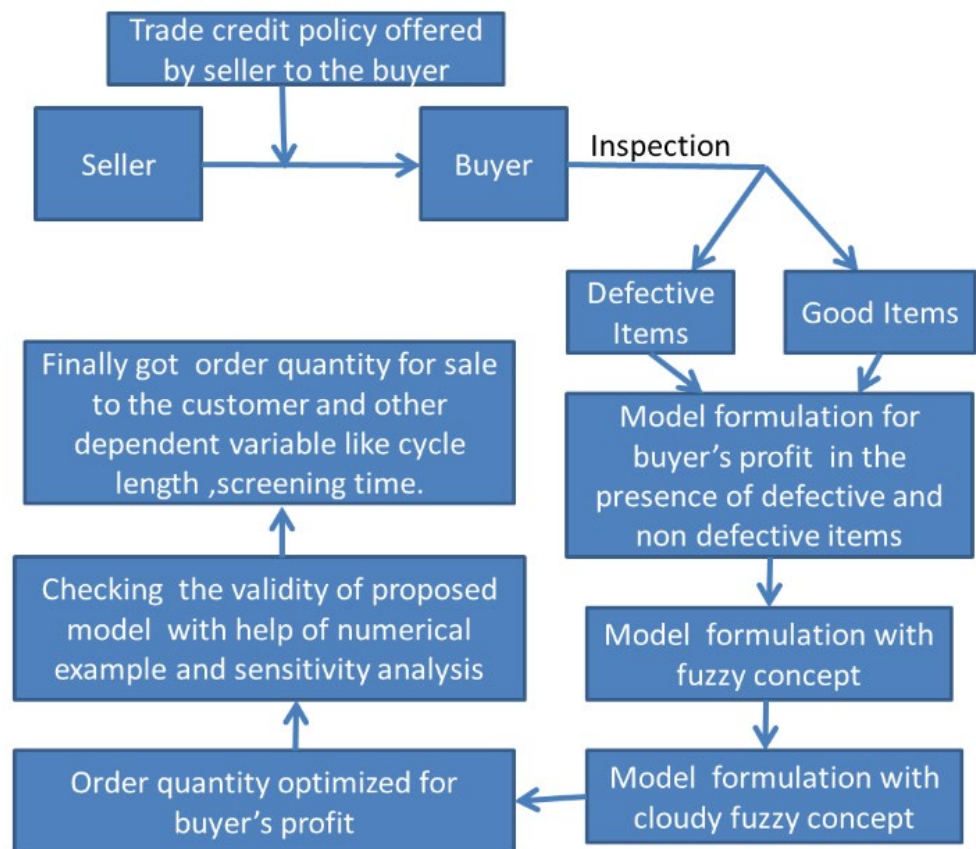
Trade credit policy offered by seller to the buyer

Seller

Buyer

Inspection

Defective Items

Good Items

Model formulation for buyer's profit in the presence of defective and non defective items

Model formulation with fuzzy concept

Model formulation with cloudy fuzzy concept

Order quantity optimized for buyer's profit

Checking the validity of proposed model with help of numerical example and sensitivity analysis

Finally got order quantity for sale to the customer and other dependent variable like cycle length ,screening time.